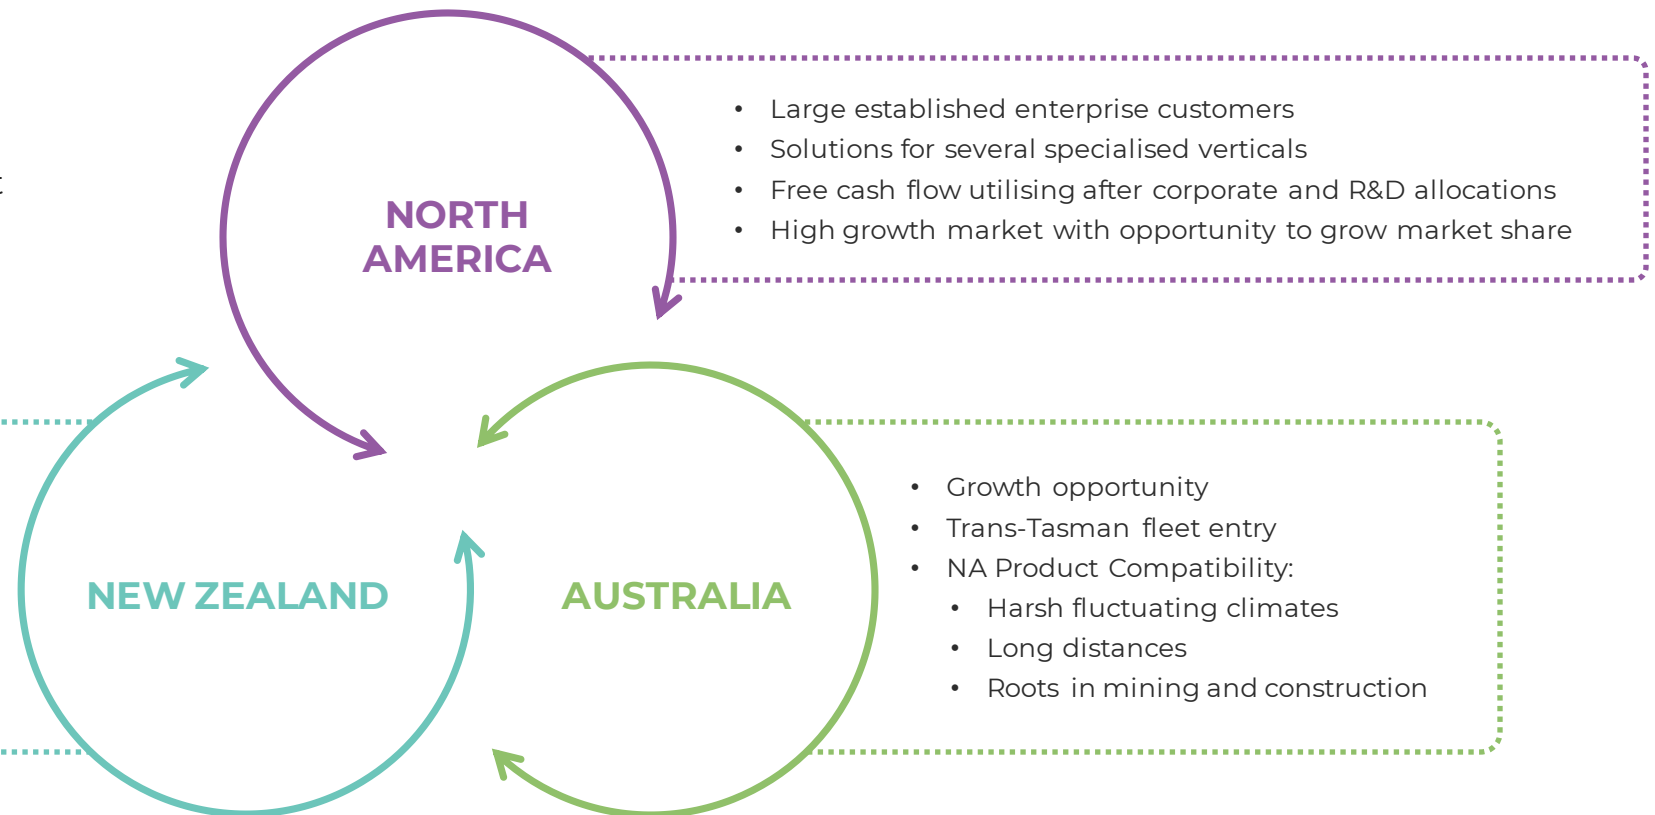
NORTH AMERICA

• Large established enterprise customers
• Solutions for several specialised verticals
• Free cash flow utilising after corporate and R&D allocations
• High growth market with opportunity to grow market share

NEW ZEALAND

AUSTRALIA

• Growth opportunity
• Trans-Tasman fleet entry
• NA Product Compatibility:
  • Harsh fluctuating climates
  • Long distances
  • Roots in mining and construction